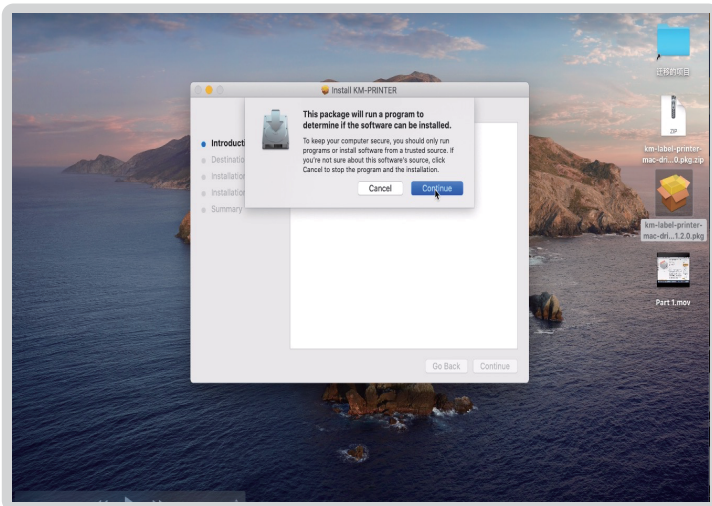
Install KM-PRINTER

Introducti
Destinati
Installatio
Installatio
Summary

This package will run a program to determine if the software can be installed.

To keep your computer secure, you should only run programs or install software from a trusted source. If you're not sure about this software's source, click Cancel to stop the program and the installation.

Cancel
Continue

Go Back
Continue

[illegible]

ZIP
km-label-printer-mac-dri...0.pkg.zip

km-label-printer-mac-dri...1.2.0.pkg

Part 1.mov